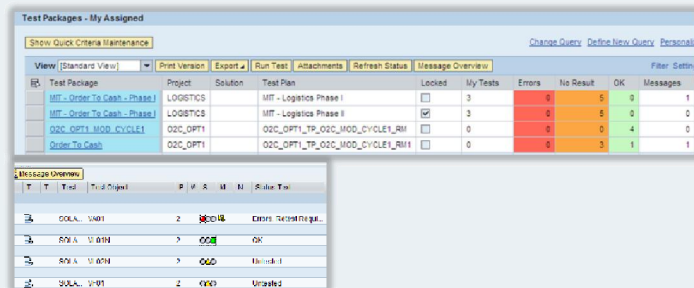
Test Packages - My Assigned

Show Quick Criteria Maintenance

Change Query Define New Query Personaliz

View [Standard View] Print Version Export Run Test Attachments Refresh Status Message Overview

Filter Settin

| Test Package | Project | Solution | Test Plan | Locked | My Tests | Errors | No Result | OK | Messages |
|---|---|---|---|---|---|---|---|---|---|
| MIT - Order To Cash - Phase I | LOGISTICS | | MIT - Logistics Phase I | | 3 | 0 | 5 | 0 | 1 |
| MIT - Order To Cash - Phase I | LOGISTICS | | MIT - Logistics Phase II | | 3 | 0 | 5 | 0 | 0 |
| O2C_OPT1_MOD_CYCLE1 | O2C_OPT1 | | O2C_OPT1_TP_O2C_MOD_CYCLE1_RM | | 0 | 0 | 0 | 4 | 0 |
| Order To Cash | O2C_OPT1 | | O2C_OPT1_TP_O2C_MOD_CYCLE1_RM1 | | 0 | 0 | 3 | 1 | 1 |

Message Overview

| T | T | Test | Test Object | P | V | S | M | N | Status Text |
|---|---|---|---|---|---|---|---|---|---|
| | | SOLA... | VA01 | 2 | | | | | Errors Retest Requi... |
| | | SOLA... | VA01N | 2 | | | | | OK |
| | | SOLA... | VA02N | 2 | | | | | Untested |
| | | SOLA... | VF01 | 2 | | | | | Untested |